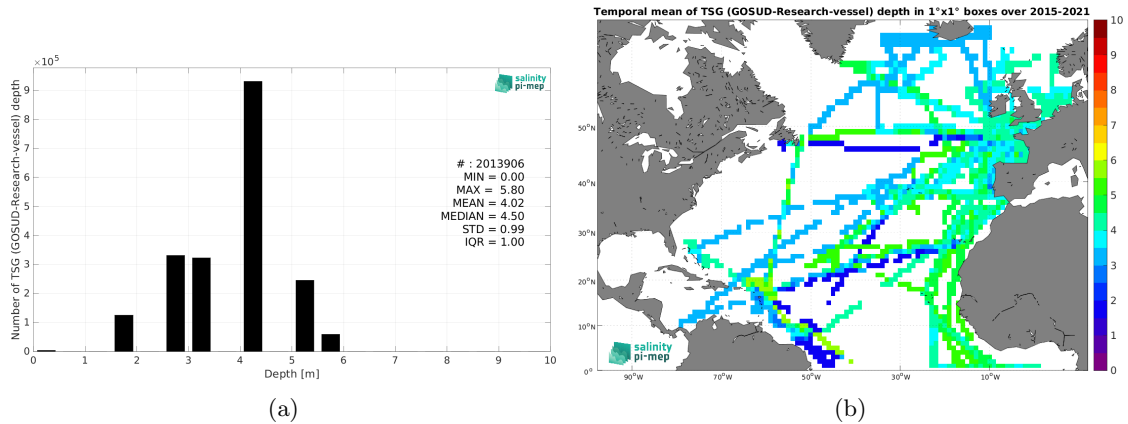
$\times 10^5$

salinity pi-mep

Number of TSG (GOSUD-Research-vessel) depth

9
8
7
6
5
4
3
2
1
0

# : 2013906
MIN = 0.00
MAX = 5.80
MEAN = 4.02
MEDIAN = 4.50
STD = 0.99
IQR = 1.00

0 1 2 3 4 5 6 7 8 9 10

Depth [m]

(a)

Temporal mean of TSG (GOSUD-Research-vessel) depth in 1°x1° boxes over 2015-2021

50°N
40°N
30°N
20°N
10°N
0°

90°W 70°W 50°W 30°W 10°W

salinity pi-mep

10
9
8
7
6
5
4
3
2
1
0

(b)